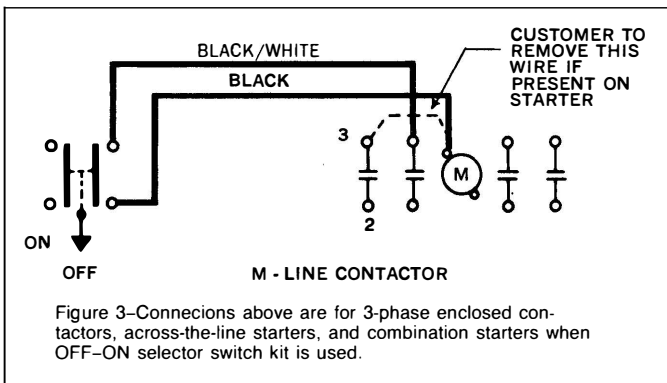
BLACK/WHITE

BLACK

CUSTOMER TO REMOVE THIS WIRE IF PRESENT ON STARTER

3

M

2

ON

OFF

M - LINE CONTACTOR

Figure 3–Connecions above are for 3-phase enclosed contactors, across-the-line starters, and combination starters when OFF–ON selector switch kit is used.